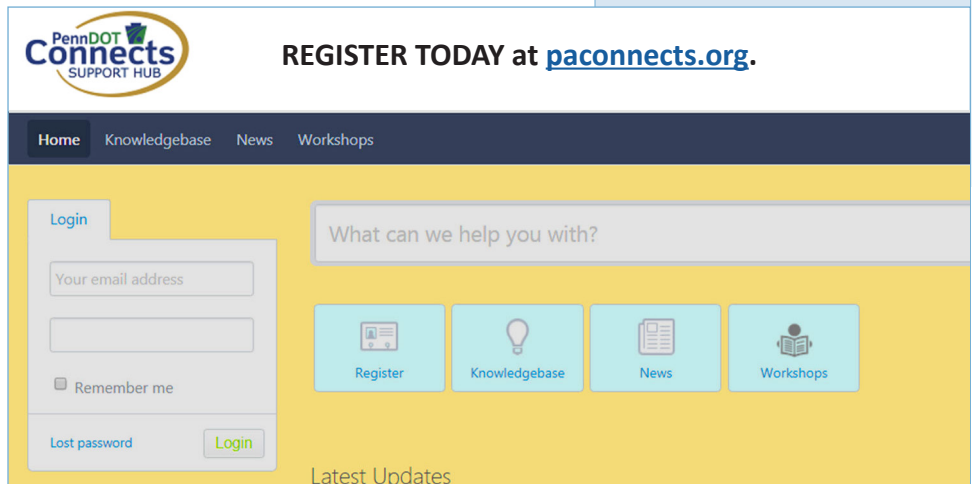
PennDOT Connects SUPPORT HUB

REGISTER TODAY at paconnects.org.

Home Knowledgebase News Workshops

Login

Your email address

Remember me

Lost password Login

What can we help you with?

Register Knowledgebase News Workshops

Latest Updates